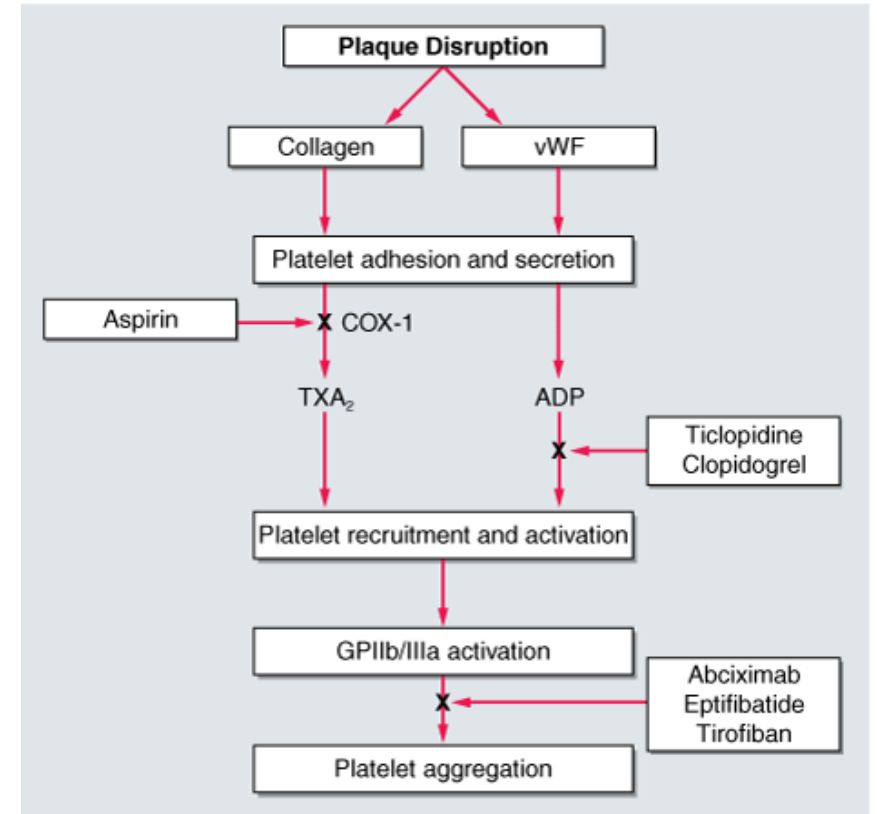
Plaque Disruption

Collagen

vWF

Platelet adhesion and secretion

Aspirin

X COX-1

TXA$_2$

ADP

X

Ticlopidine
Clopidogrel

Platelet recruitment and activation

GPIIb/IIIa activation

X

Abciximab
Eptifibatide
Tirofiban

Platelet aggregation